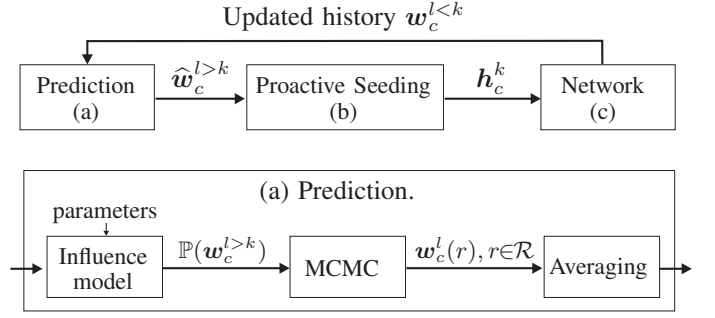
Updated history $\boldsymbol{w}_c^{l<k}$

Prediction (a)

$\widehat{\boldsymbol{w}}_c^{l>k}$

Proactive Seeding (b)

$\boldsymbol{h}_c^k$

Network (c)

(a) Prediction.

parameters

Influence model

$\mathbb{P}(\boldsymbol{w}_c^{l>k})$

MCMC

$\boldsymbol{w}_c^l(r), r\in\mathcal{R}$

Averaging